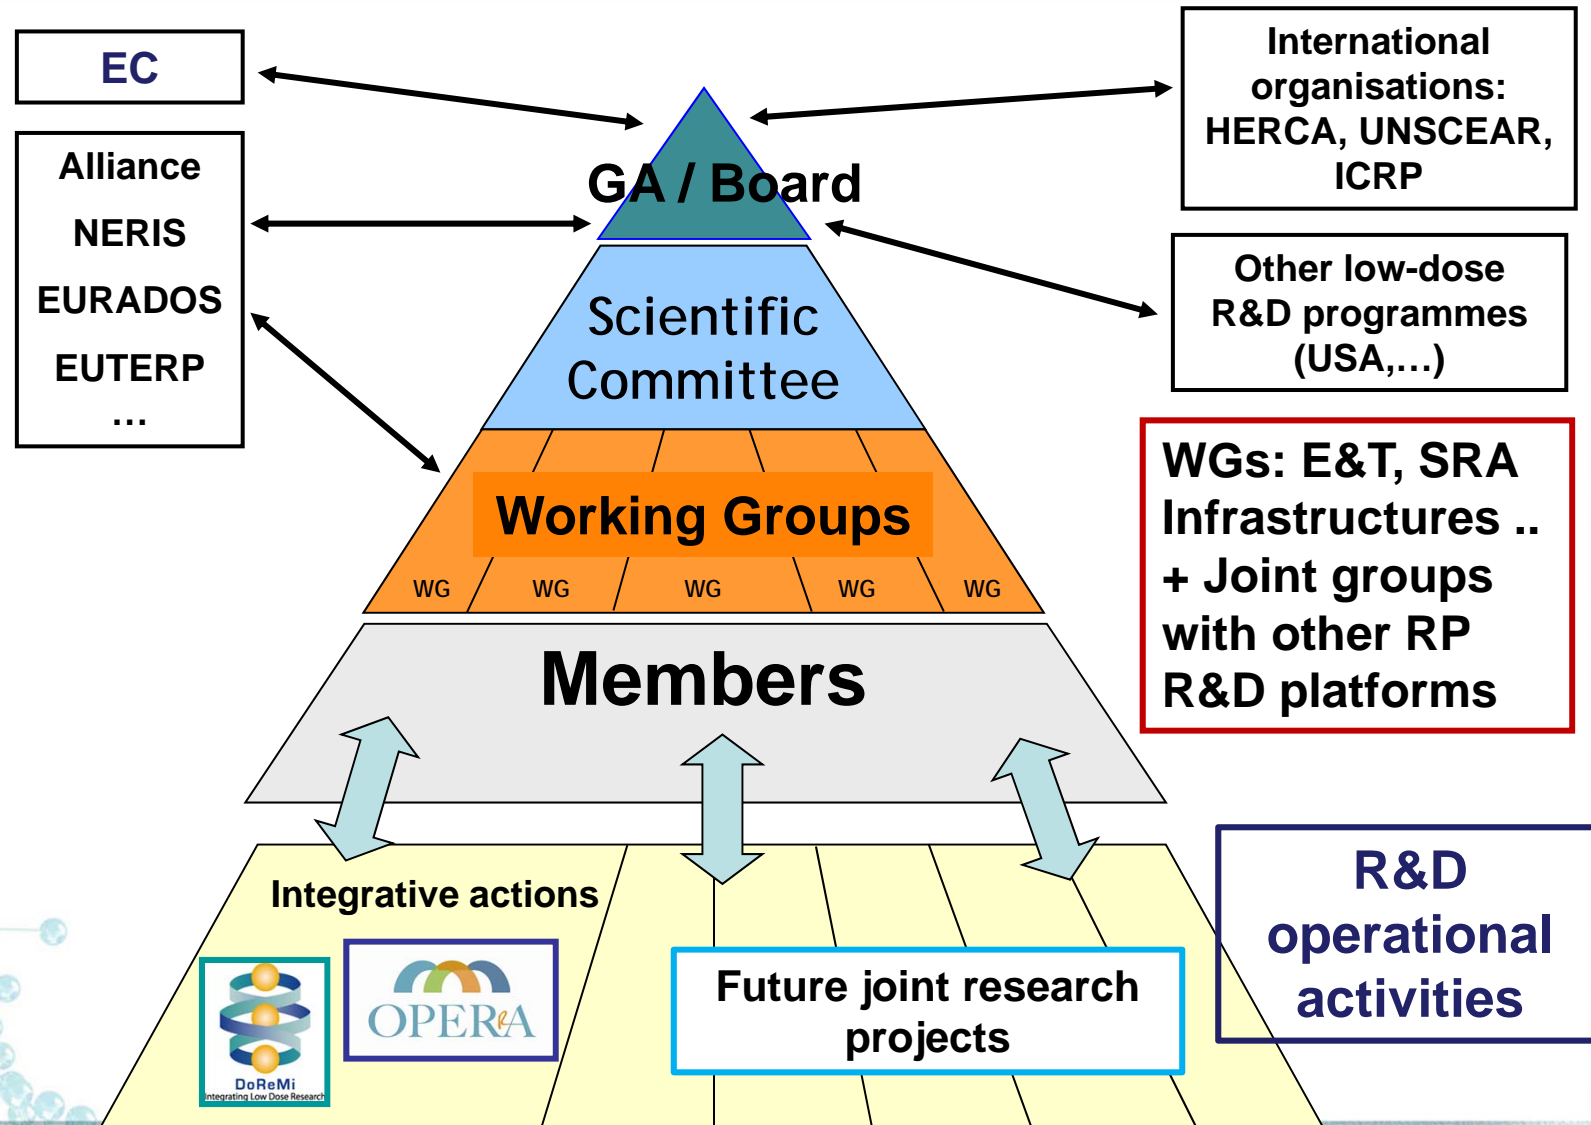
EC

Alliance
NERIS
EURADOS
EUTERP
...

International organisations: HERCA, UNSCEAR, ICRP

GA / Board

Other low-dose R&D programmes (USA,...)

Scientific Committee

WGs: E&T, SRA Infrastructures .. + Joint groups with other RP R&D platforms

Working Groups

WG WG WG WG WG

Members

Integrative actions

DoReMi
Integrating Low Dose Research

OPERRA

Future joint research projects

R&D operational activities